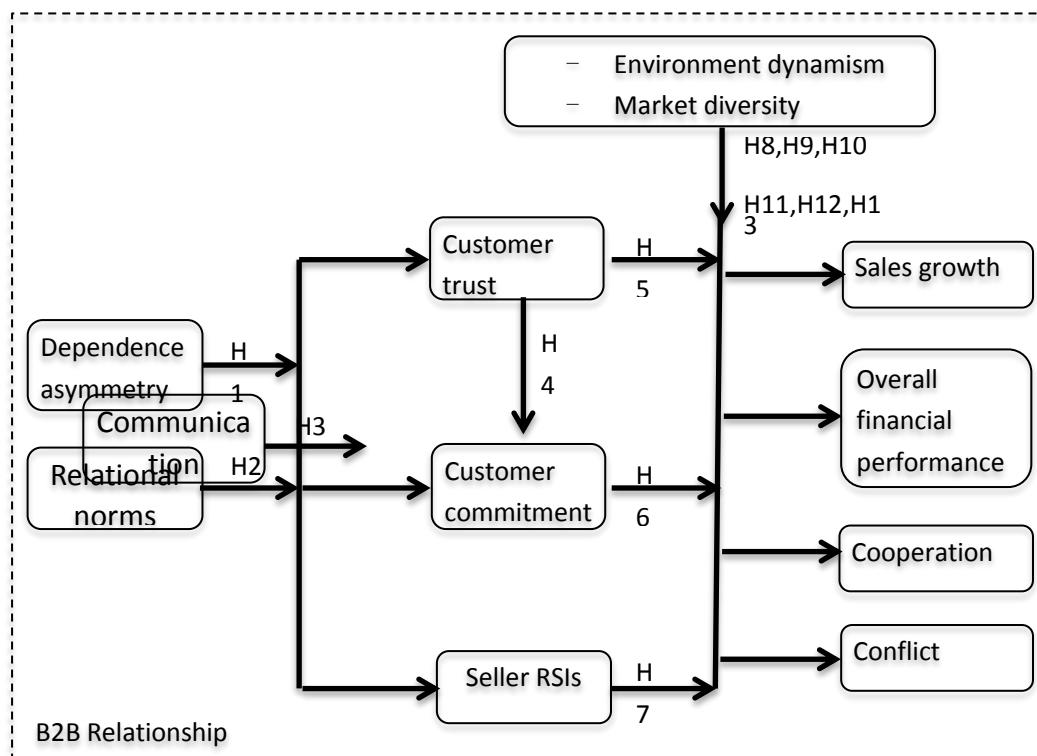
– Environment dynamism
– Market diversity

H8,H9,H10

H11,H12,H13

Customer trust

H5

Sales growth

Dependence asymmetry

H1

H4

Communication

H3

Overall financial performance

Relational norms

H2

Customer commitment

H6

Cooperation

Seller RSIs

H7

Conflict

B2B Relationship